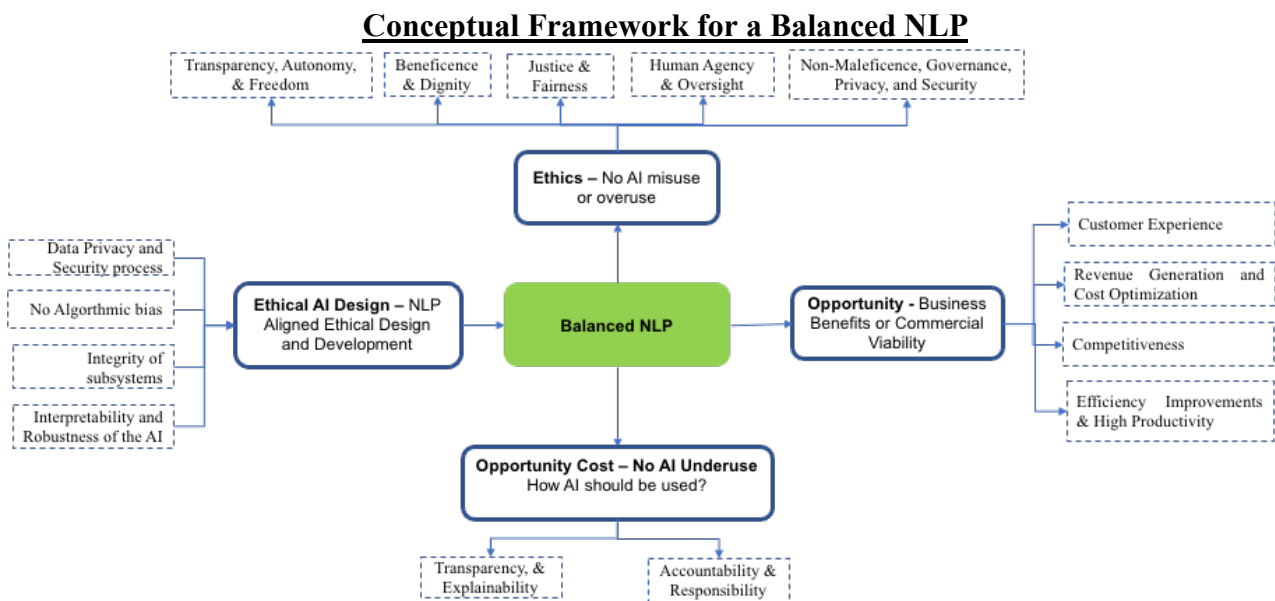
Conceptual Framework for a Balanced NLP

Transparency, Autonomy, & Freedom

Beneficence & Dignity

Justice & Fairness

Human Agency & Oversight

Non-Maleficence, Governance, Privacy, and Security

Ethics – No AI misuse or overuse

Data Privacy and Security process

No Algorthmic bias

Integrity of subsystems

Interpretability and Robustness of the AI

Ethical AI Design – NLP Aligned Ethical Design and Development

Balanced NLP

Opportunity - Business Benefits or Commercial Viability

Customer Experience

Revenue Generation and Cost Optimization

Competitiveness

Efficiency Improvements & High Productivity

Opportunity Cost – No AI Underuse
How AI should be used?

Transparency, & Explainability

Accountability & Responsibility